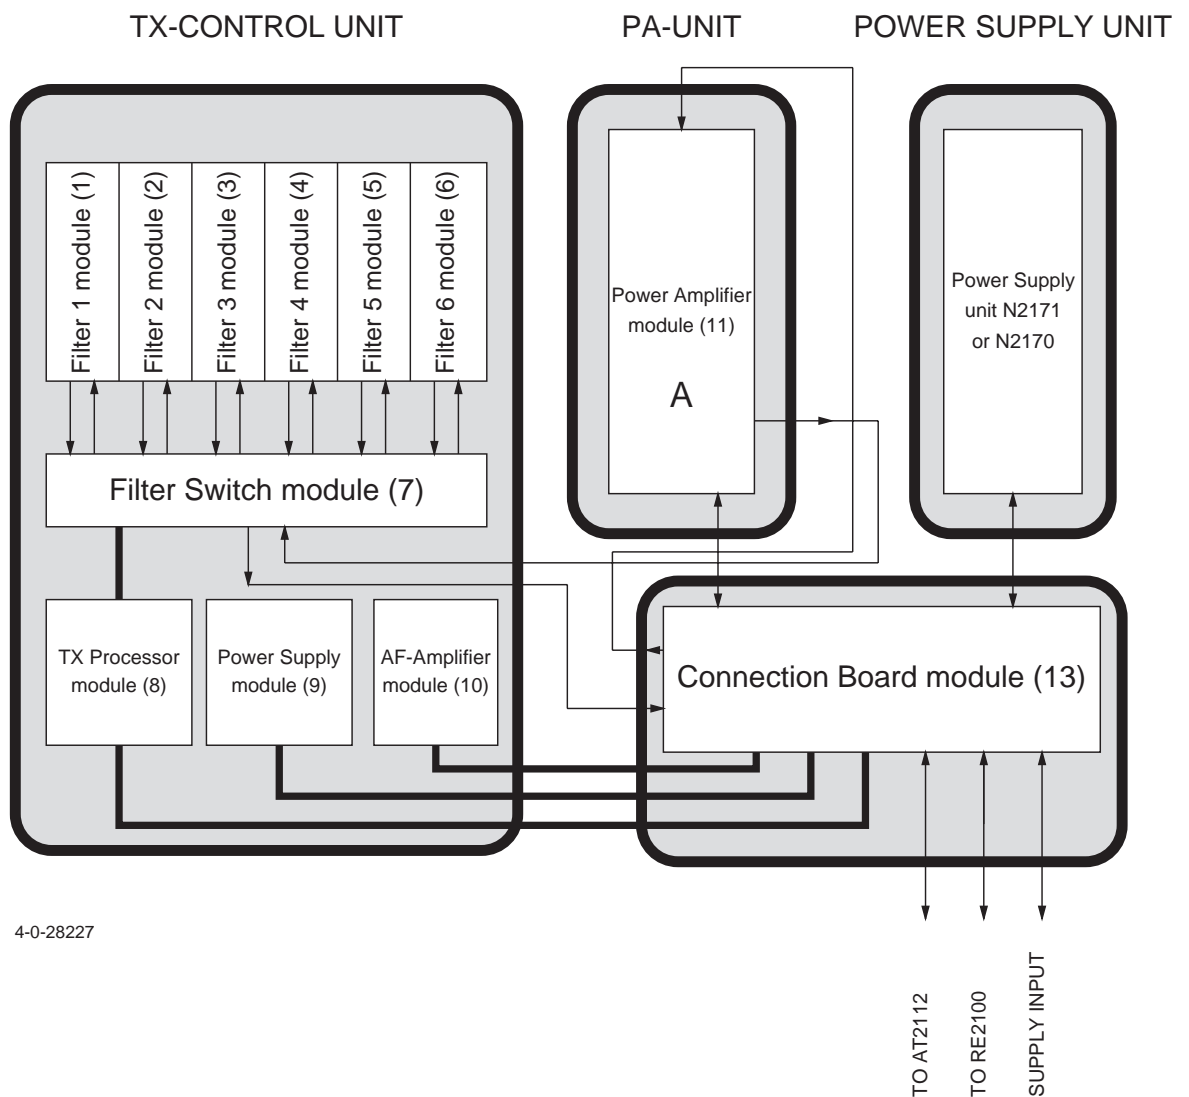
TX-CONTROL UNIT

PA-UNIT

POWER SUPPLY UNIT

Filter 1 module (1)

Filter 2 module (2)

Filter 3 module (3)

Filter 4 module (4)

Filter 5 module (5)

Filter 6 module (6)

Power Amplifier module (11)

A

Power Supply unit N2171 or N2170

Filter Switch module (7)

TX Processor module (8)

Power Supply module (9)

AF-Amplifier module (10)

Connection Board module (13)

4-0-28227

TO AT2112

TO RE2100

SUPPLY INPUT